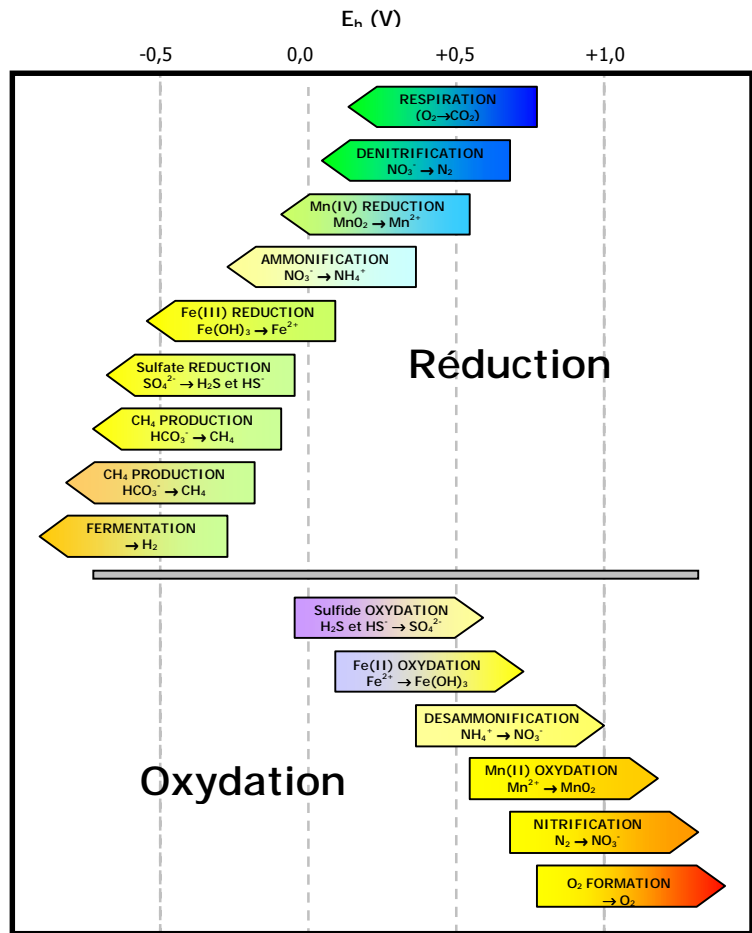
$E_h$ (V)

-0,5 0,0 +0,5 +1,0

RESPIRATION
($O_2 \rightarrow CO_2$)

DENITRIFICATION
$NO_3^- \rightarrow N_2$

Mn(IV) REDUCTION
$Mn0_2 \rightarrow Mn^{2+}$

AMMONIFICATION
$NO_3^- \rightarrow NH_4^+$

Fe(III) REDUCTION
$Fe(OH)_3 \rightarrow Fe^{2+}$

Sulfate REDUCTION
$SO_4^{2-} \rightarrow H_2S$ et $HS^-$

$CH_4$ PRODUCTION
$HCO_3^- \rightarrow CH_4$

$CH_4$ PRODUCTION
$HCO_3^- \rightarrow CH_4$

FERMENTATION
$\rightarrow H_2$

Réduction

Sulfide OXYDATION
$H_2S$ et $HS^- \rightarrow SO_4^{2-}$

Fe(II) OXYDATION
$Fe^{2+} \rightarrow Fe(OH)_3$

DESAMMONIFICATION
$NH_4^+ \rightarrow NO_3^-$

Mn(II) OXYDATION
$Mn^{2+} \rightarrow Mn0_2$

NITRIFICATION
$N_2 \rightarrow NO_3^-$

$O_2$ FORMATION
$\rightarrow O_2$

Oxydation